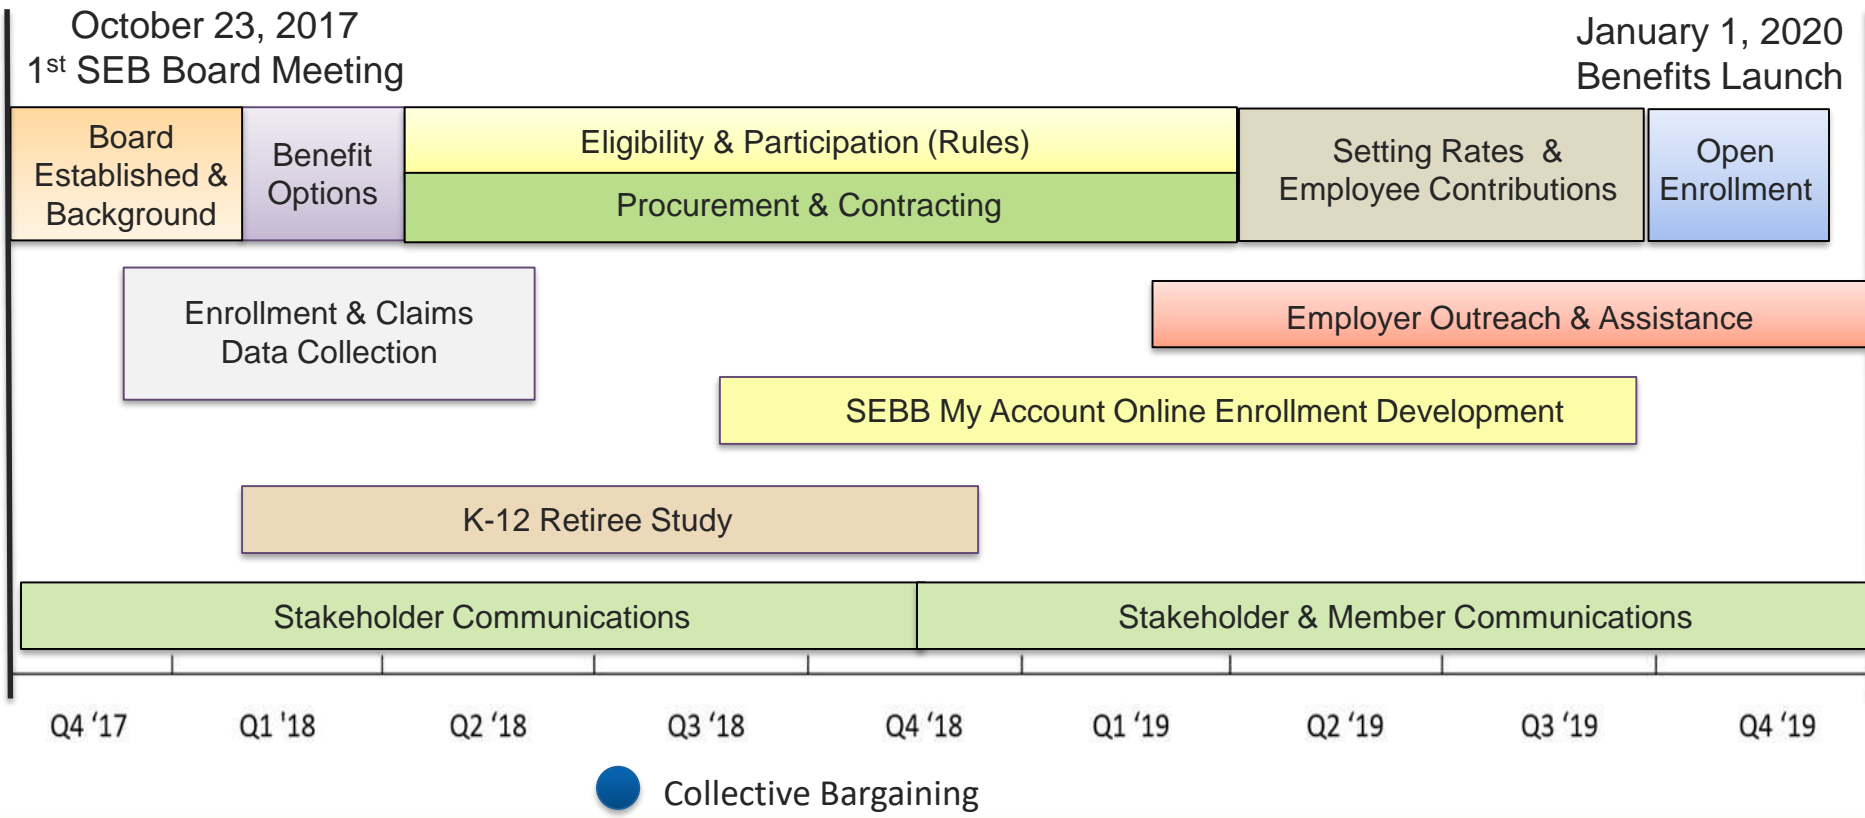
October 23, 2017
1$^{st}$ SEB Board Meeting

January 1, 2020
Benefits Launch

Board Established & Background

Benefit Options

Eligibility & Participation (Rules)

Procurement & Contracting

Setting Rates & Employee Contributions

Open Enrollment

Enrollment & Claims Data Collection

Employer Outreach & Assistance

SEBB My Account Online Enrollment Development

K-12 Retiree Study

Stakeholder Communications

Stakeholder & Member Communications

Q4 '17 Q1 '18 Q2 '18 Q3 '18 Q4 '18 Q1 '19 Q2 '19 Q3 '19 Q4 '19

Collective Bargaining